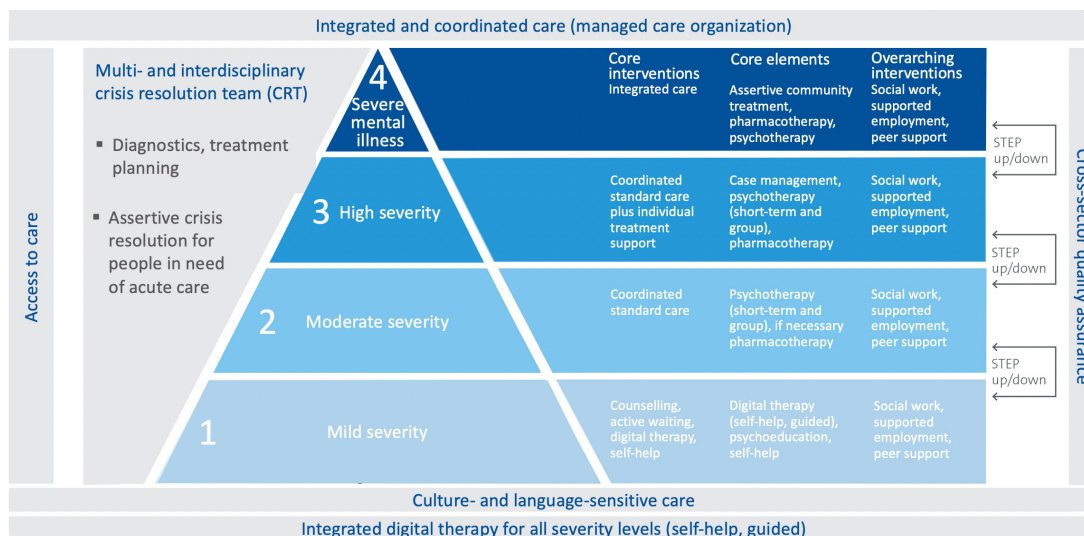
Integrated and coordinated care (managed care organization)

Access to care

Multi- and interdisciplinary crisis resolution team (CRT)

▪ Diagnostics, treatment planning

▪ Assertive crisis resolution for people in need of acute care

4 Severe mental illness

| Core interventions | Core elements | Overarching interventions |
|---|---|---|
| Integrated care | Assertive community treatment, pharmacotherapy, psychotherapy | Social work, supported employment, peer support |
| Coordinated standard care plus individual treatment support | Case management, psychotherapy (short-term and group), pharmacotherapy | Social work, supported employment, peer support |
| Coordinated standard care | Psychotherapy (short-term and group), if necessary pharmacotherapy | Social work, supported employment, peer support |
| Counselling, active waiting, digital therapy, self-help | Digital therapy (self-help, guided), psychoeducation, self-help | Social work, supported employment, peer support |

3 High severity

2 Moderate severity

1 Mild severity

STEP up/down

STEP up/down

STEP up/down

Cross-sector quality assurance

Culture- and language-sensitive care

Integrated digital therapy for all severity levels (self-help, guided)